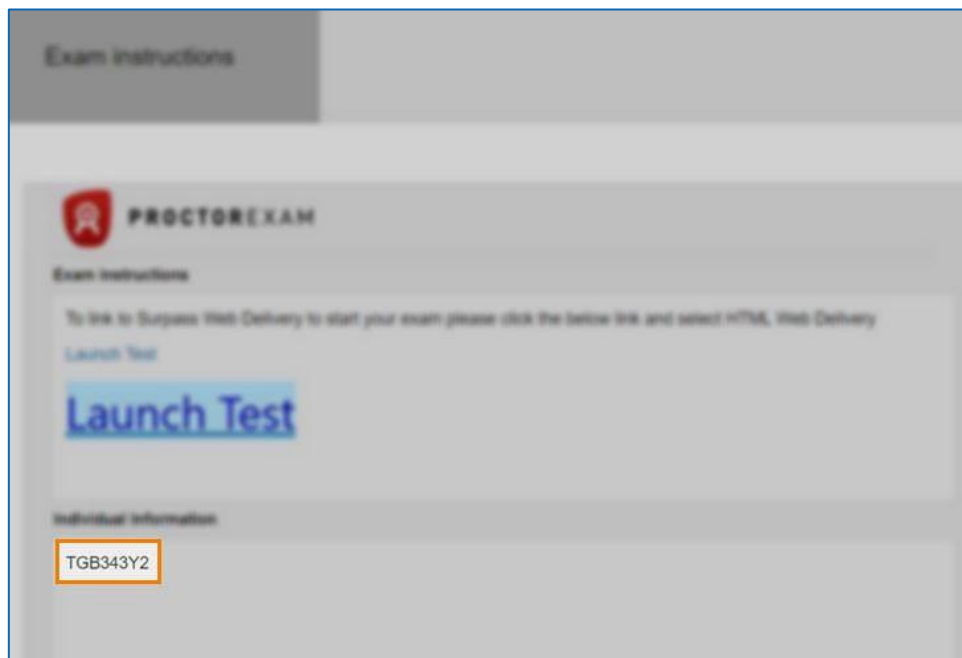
Exam instructions

PROCTOREXAM

Exam Instructions

To link to Surpass Web Delivery to start your exam please click the below link and select HTML Web Delivery

Launch Test

Launch Test

Individual Information

TGB343Y2